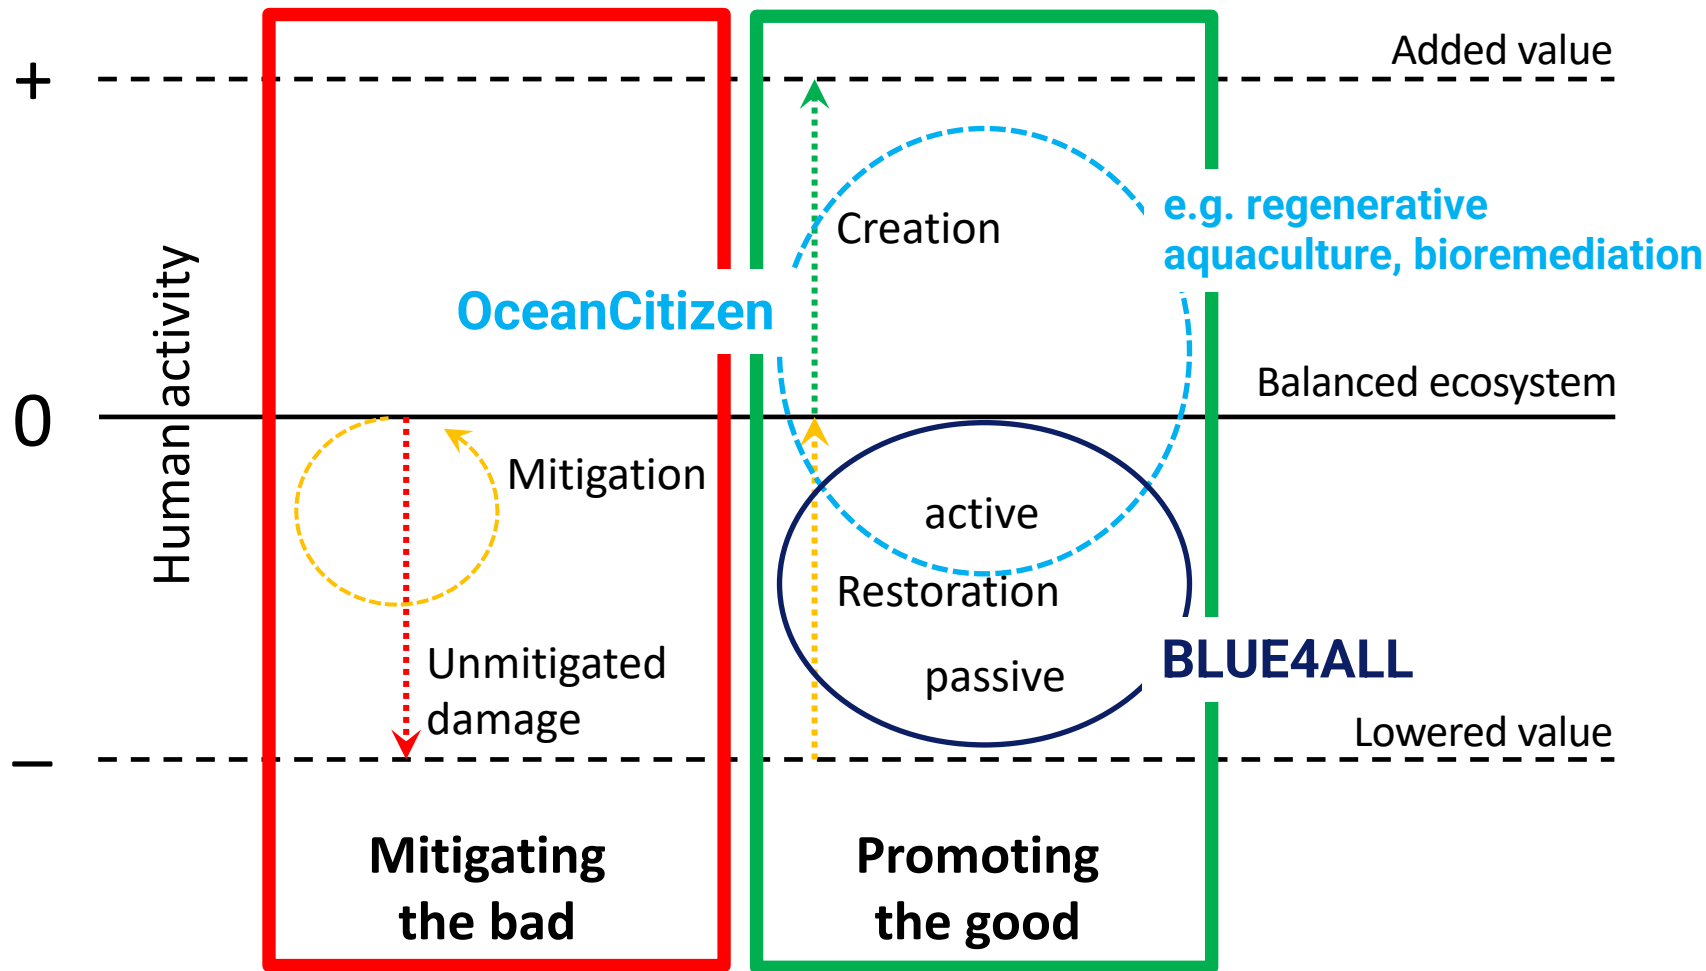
Added value

+

Human activity

Creation

e.g. regenerative aquaculture, bioremediation

OceanCitizen

Balanced ecosystem

0

Mitigation

active

Restoration

passive

BLUE4ALL

Unmitigated damage

Lowered value

–

Mitigating the bad

Promoting the good